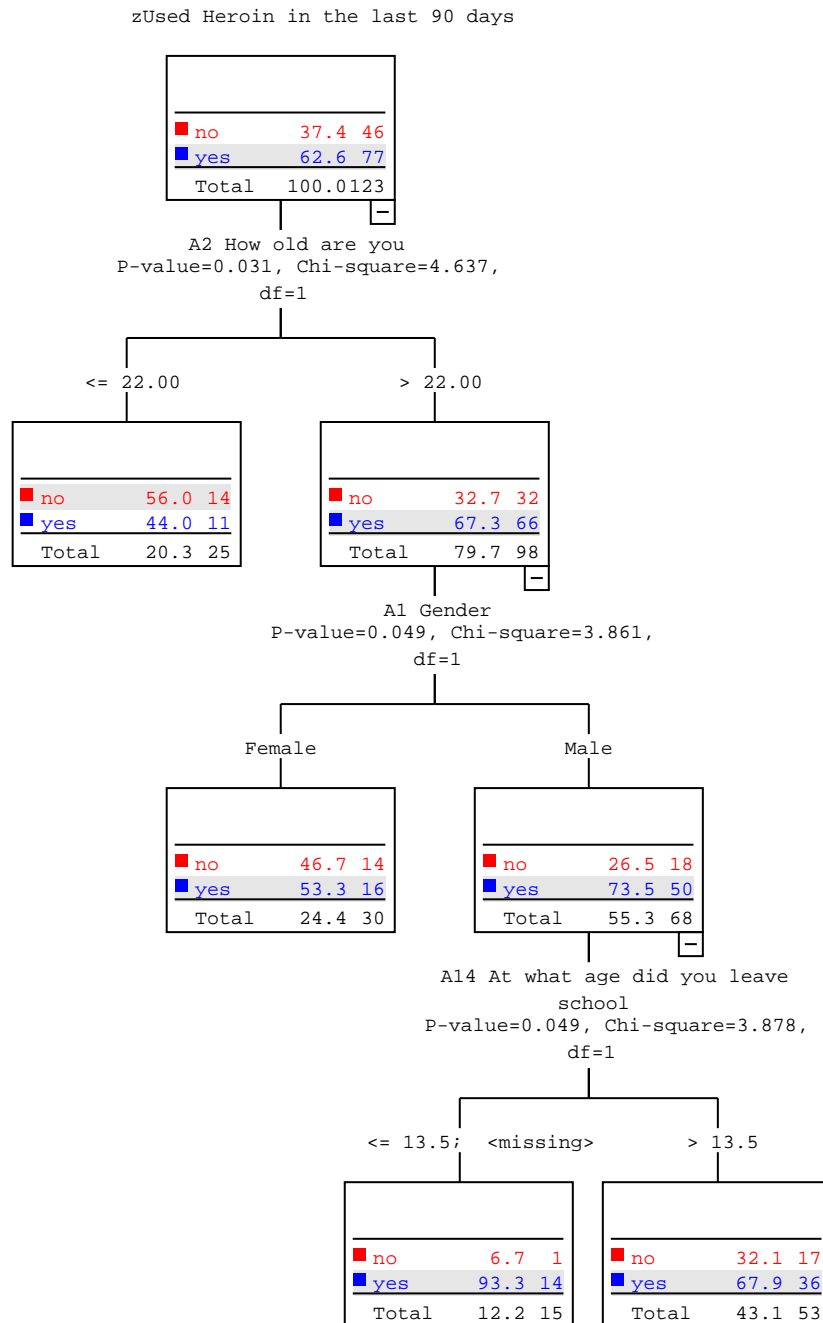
zUsed Heroin in the last 90 days

| | | |
|---|---|---|
| no | 37.4 | 46 |
| yes | 62.6 | 77 |
| Total | 100.0 | 123 |

−

A2 How old are you
P-value=0.031, Chi-square=4.637, df=1

<= 22.00

| | | |
|---|---|---|
| no | 56.0 | 14 |
| yes | 44.0 | 11 |
| Total | 20.3 | 25 |

> 22.00

| | | |
|---|---|---|
| no | 32.7 | 32 |
| yes | 67.3 | 66 |
| Total | 79.7 | 98 |

−

A1 Gender
P-value=0.049, Chi-square=3.861, df=1

Female

| | | |
|---|---|---|
| no | 46.7 | 14 |
| yes | 53.3 | 16 |
| Total | 24.4 | 30 |

Male

| | | |
|---|---|---|
| no | 26.5 | 18 |
| yes | 73.5 | 50 |
| Total | 55.3 | 68 |

−

A14 At what age did you leave school
P-value=0.049, Chi-square=3.878, df=1

<= 13.5; <missing>

| | | |
|---|---|---|
| no | 6.7 | 1 |
| yes | 93.3 | 14 |
| Total | 12.2 | 15 |

> 13.5

| | | |
|---|---|---|
| no | 32.1 | 17 |
| yes | 67.9 | 36 |
| Total | 43.1 | 53 |